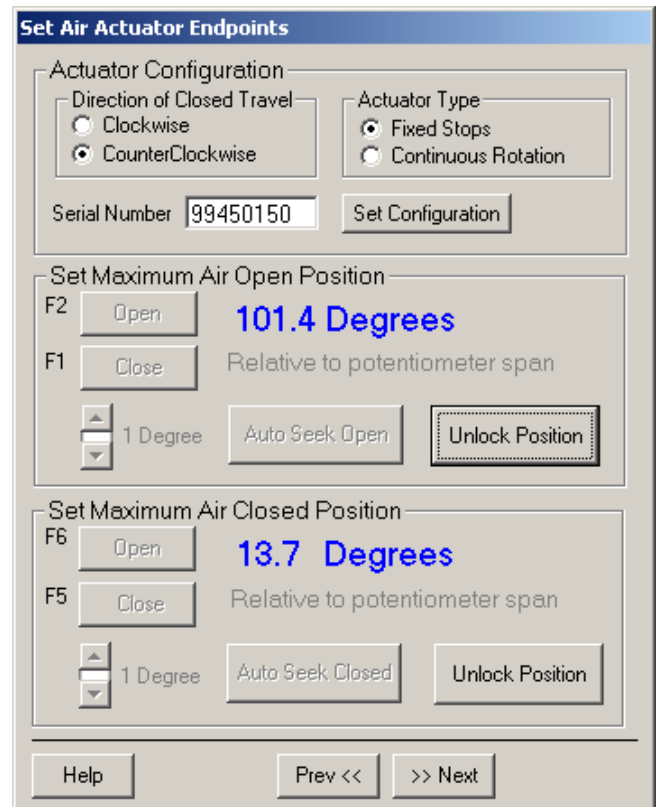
Set Air Actuator Endpoints

Actuator Configuration

Direction of Closed Travel
Clockwise
CounterClockwise

Actuator Type
Fixed Stops
Continuous Rotation

Serial Number 99450150
Set Configuration

Set Maximum Air Open Position
F2 Open
101.4 Degrees
F1 Close
Relative to potentiometer span
1 Degree
Auto Seek Open
Unlock Position

Set Maximum Air Closed Position
F6 Open
13.7 Degrees
F5 Close
Relative to potentiometer span
1 Degree
Auto Seek Closed
Unlock Position

Help
Prev <<
>> Next